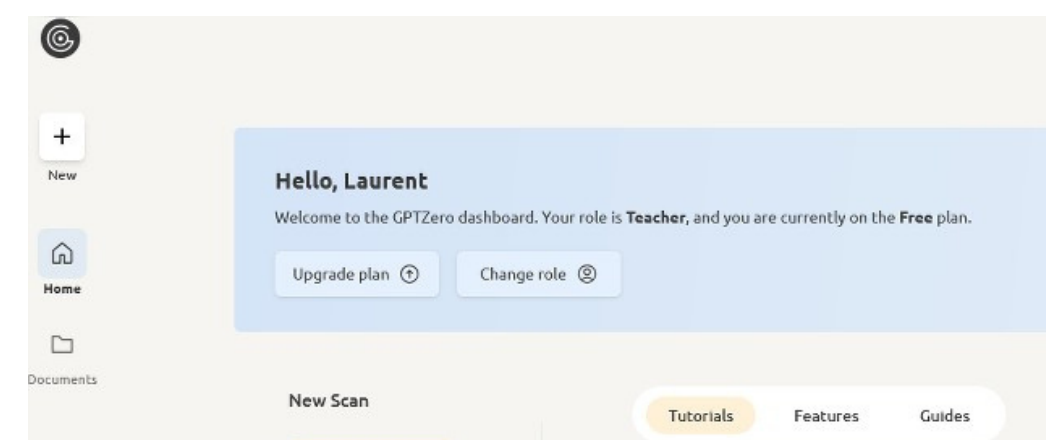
+
New

Home

Documents

Hello, Laurent

Welcome to the GPTZero dashboard. Your role is **Teacher**, and you are currently on the **Free** plan.

Upgrade plan

Change role

New Scan

Tutorials

Features

Guides